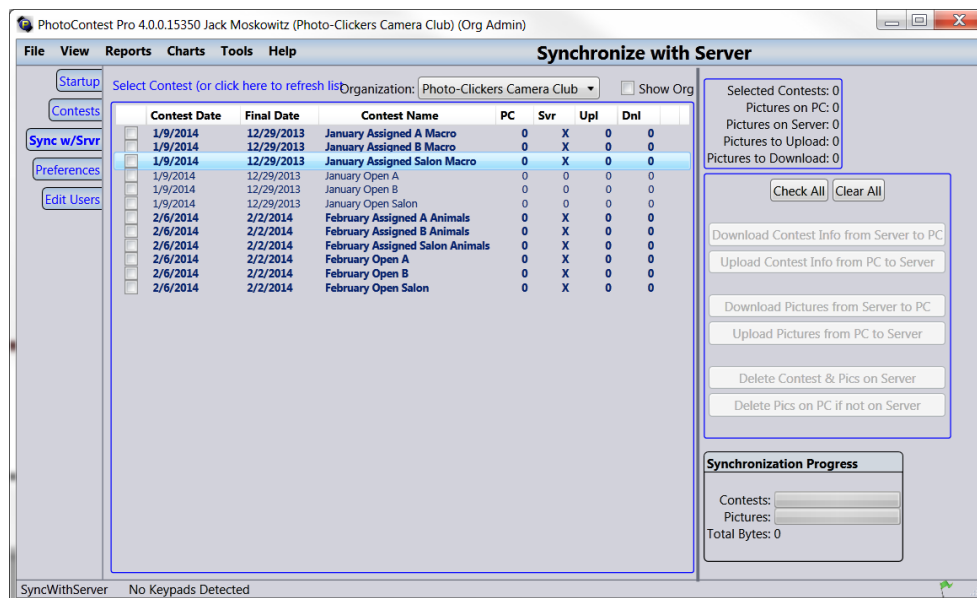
PhotoContest Pro 4.0.0.15350 Jack Moskowitz (Photo-Clickers Camera Club) (Org Admin)

File View Reports Charts Tools Help

Synchronize with Server

Startup
Contests
Sync w/Srvr
Preferences
Edit Users

Select Contest (or click here to refresh list)

Organization: Photo-Clickers Camera Club

Show Org

| | Contest Date | Final Date | Contest Name | PC | Svr | Upl | Dnl |
|---|---|---|---|---|---|---|---|
| | 1/9/2014 | 12/29/2013 | January Assigned A Macro | 0 | X | 0 | 0 |
| | 1/9/2014 | 12/29/2013 | January Assigned B Macro | 0 | X | 0 | 0 |
| | 1/9/2014 | 12/29/2013 | January Assigned Salon Macro | 0 | X | 0 | 0 |
| | 1/9/2014 | 12/29/2013 | January Open A | 0 | 0 | 0 | 0 |
| | 1/9/2014 | 12/29/2013 | January Open B | 0 | 0 | 0 | 0 |
| | 1/9/2014 | 12/29/2013 | January Open Salon | 0 | 0 | 0 | 0 |
| | 2/6/2014 | 2/2/2014 | February Assigned A Animals | 0 | X | 0 | 0 |
| | 2/6/2014 | 2/2/2014 | February Assigned B Animals | 0 | X | 0 | 0 |
| | 2/6/2014 | 2/2/2014 | February Assigned Salon Animals | 0 | X | 0 | 0 |
| | 2/6/2014 | 2/2/2014 | February Open A | 0 | X | 0 | 0 |
| | 2/6/2014 | 2/2/2014 | February Open B | 0 | X | 0 | 0 |
| | 2/6/2014 | 2/2/2014 | February Open Salon | 0 | X | 0 | 0 |

Selected Contests: 0
Pictures on PC: 0
Pictures on Server: 0
Pictures to Upload: 0
Pictures to Download: 0

Check All
Clear All

Download Contest Info from Server to PC
Upload Contest Info from PC to Server

Download Pictures from Server to PC
Upload Pictures from PC to Server

Delete Contest & Pics on Server
Delete Pics on PC if not on Server

Synchronization Progress
Contests:
Pictures:
Total Bytes: 0

SyncWithServer No Keypads Detected